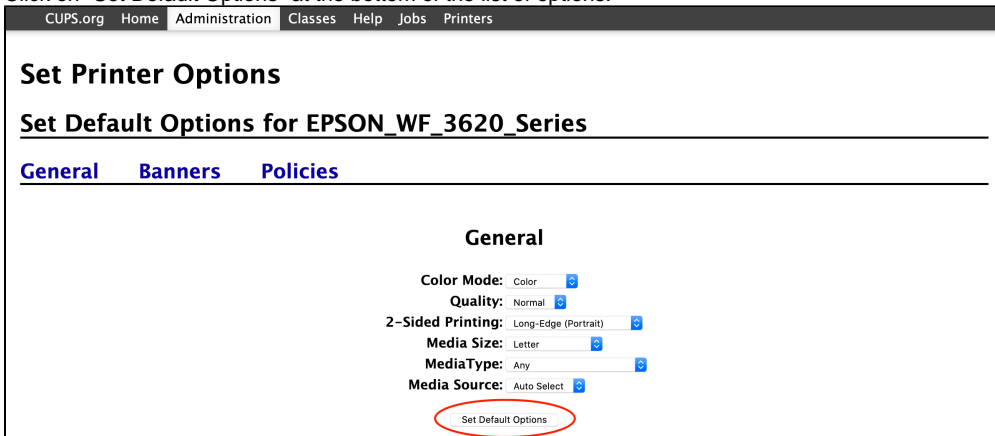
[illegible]

CUPS.org Home Administration Classes Help Jobs Printers

Set Printer Options

Set Default Options for EPSON_WF_3620_Series

General Banners Policies

General

Color Mode: Color
Quality: Normal
2-Sided Printing: Long-Edge (Portrait)
Media Size: Letter
MediaType: Any
Media Source: Auto Select

Set Default Options